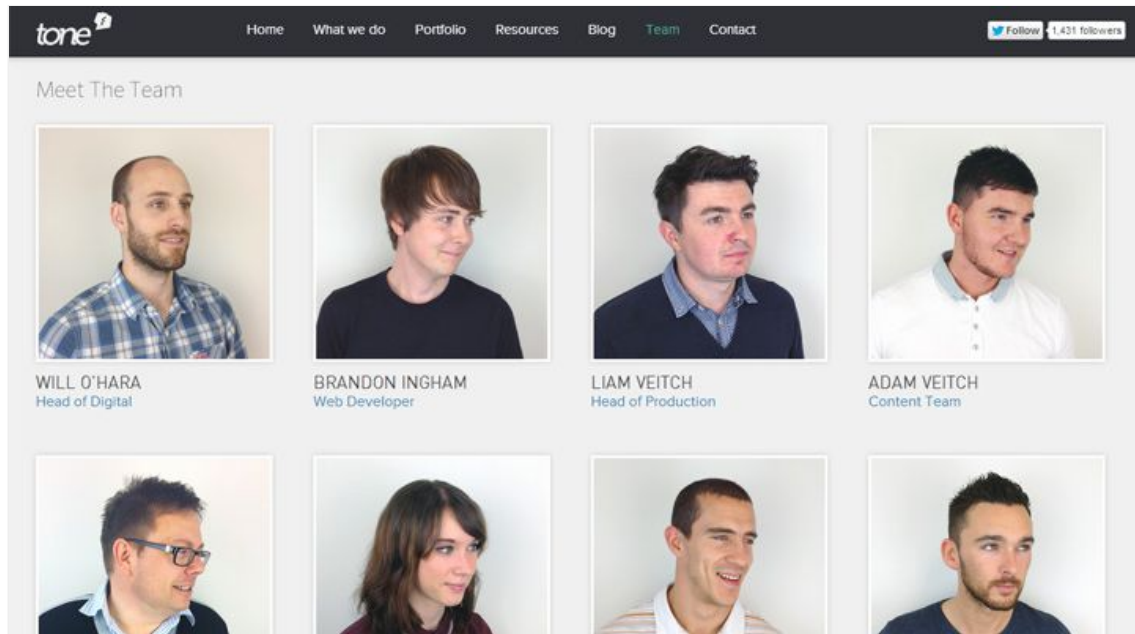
tone

Home What we do Portfolio Resources Blog Team Contact

Follow 1,431 followers

Meet The Team

WILL O'HARA
Head of Digital

BRANDON INGHAM
Web Developer

LIAM VEITCH
Head of Production

ADAM VEITCH
Content Team